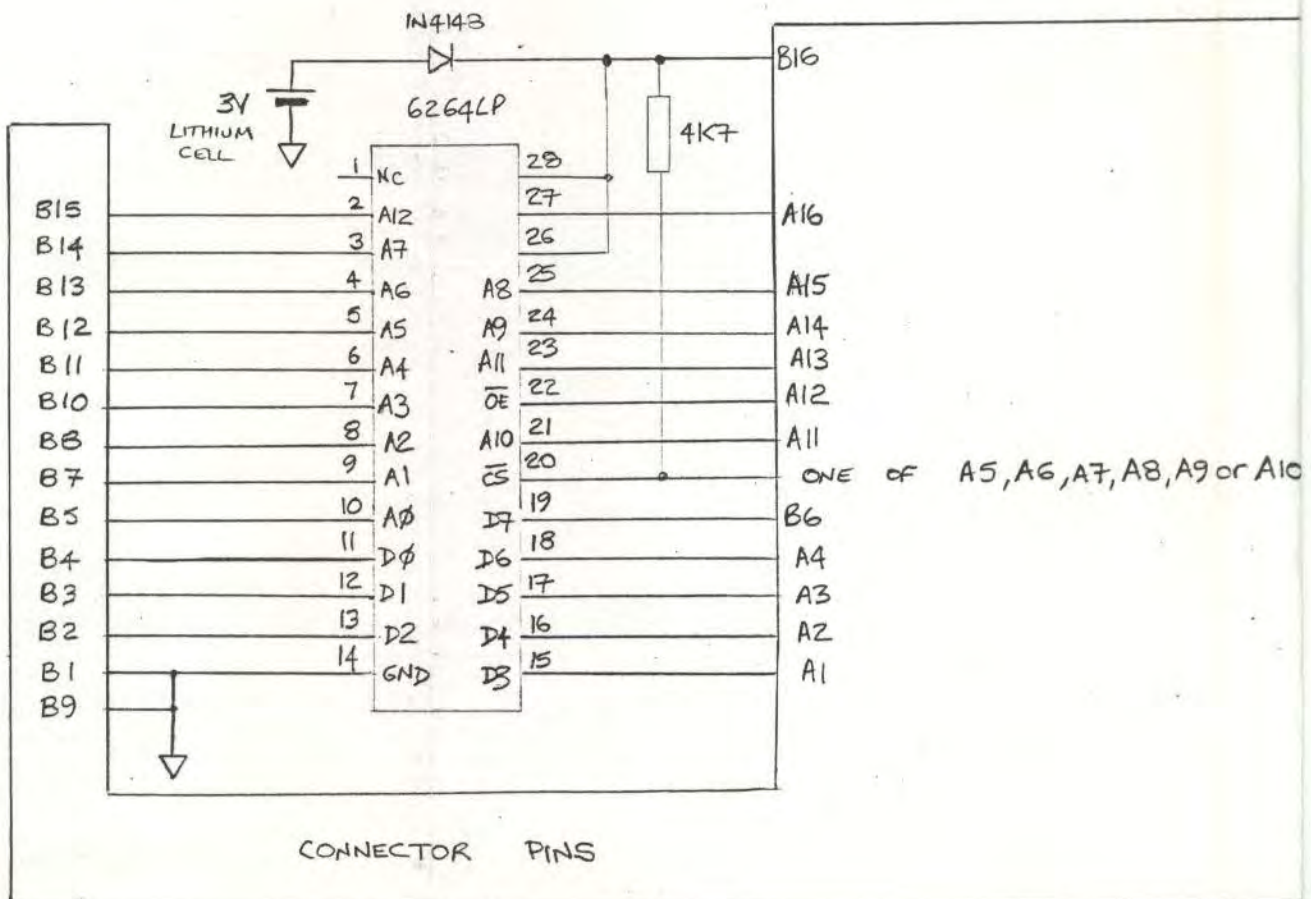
IN4148

B16

3V

LITHIUM CELL

6264LP

4K7

| | | | | | |
|---|---|---|---|---|---|
| | 1 | NC | | 28 | |
| B15 | 2 | A12 | | 27 | A16 |
| B14 | 3 | A7 | | 26 | |
| B13 | 4 | A6 | A8 | 25 | A15 |
| B12 | 5 | A5 | A9 | 24 | A14 |
| B11 | 6 | A4 | A11 | 23 | A13 |
| B10 | 7 | A3 | $\overline{OE}$ | 22 | A12 |
| B8 | 8 | A2 | A10 | 21 | A11 |
| B7 | 9 | A1 | $\overline{CS}$ | 20 | ONE OF A5, A6, A7, A8, A9 or A10 |
| B5 | 10 | AØ | D7 | 19 | B6 |
| B4 | 11 | DØ | D6 | 18 | A4 |
| B3 | 12 | D1 | D5 | 17 | A3 |
| B2 | 13 | D2 | D4 | 16 | A2 |
| B1 | 14 | GND | D3 | 15 | A1 |
| B9 | | | | | |

CONNECTOR PINS